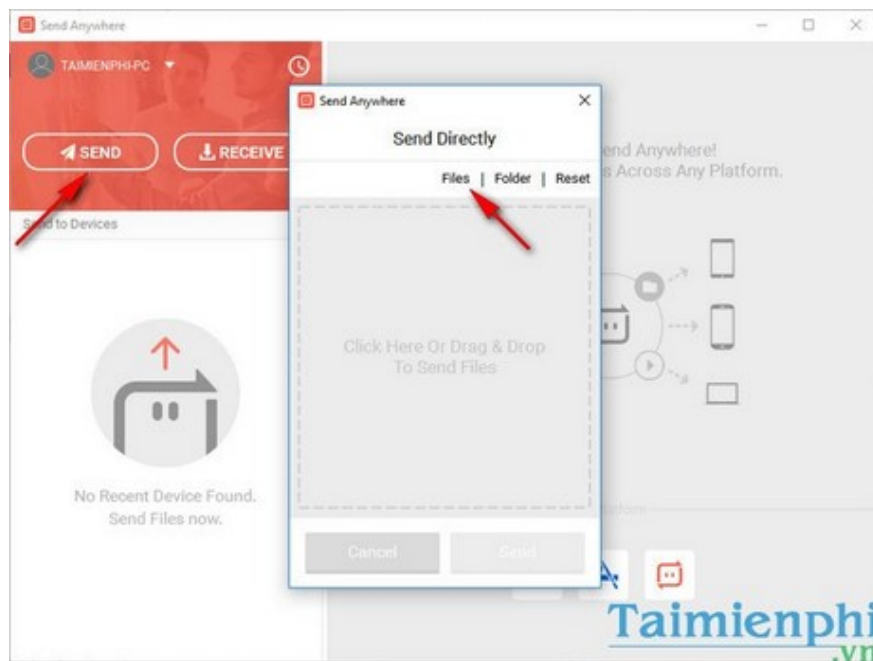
Send Anywhere

TAIMIENPHI-PC

SEND

RECEIVE

Send to Devices

No Recent Device Found.
Send Files now.

Send Anywhere

Send Directly

Files | Folder | Reset

Click Here Or Drag & Drop
To Send Files

Cancel

Send

end Anywhere!
s Across Any Platform.

Taimienphi
.vn